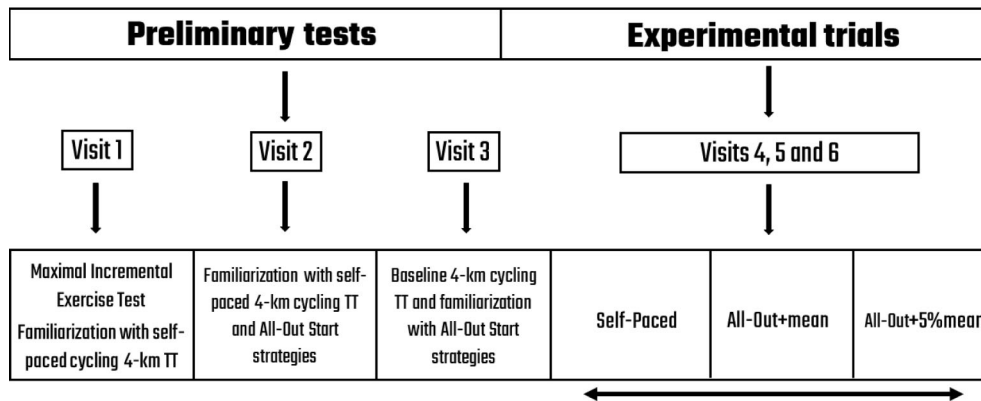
Preliminary tests

Experimental trials

Visit 1

Visit 2

Visit 3

Visits 4, 5 and 6

Maximal Incremental Exercise Test Familiarization with self-paced cycling 4-km TT

Familiarization with self-paced 4-km cycling TT and All-Out Start strategies

Baseline 4-km cycling TT and familiarization with All-Out Start strategies

Self-Paced

All-Out+mean

All-Out+5%mear